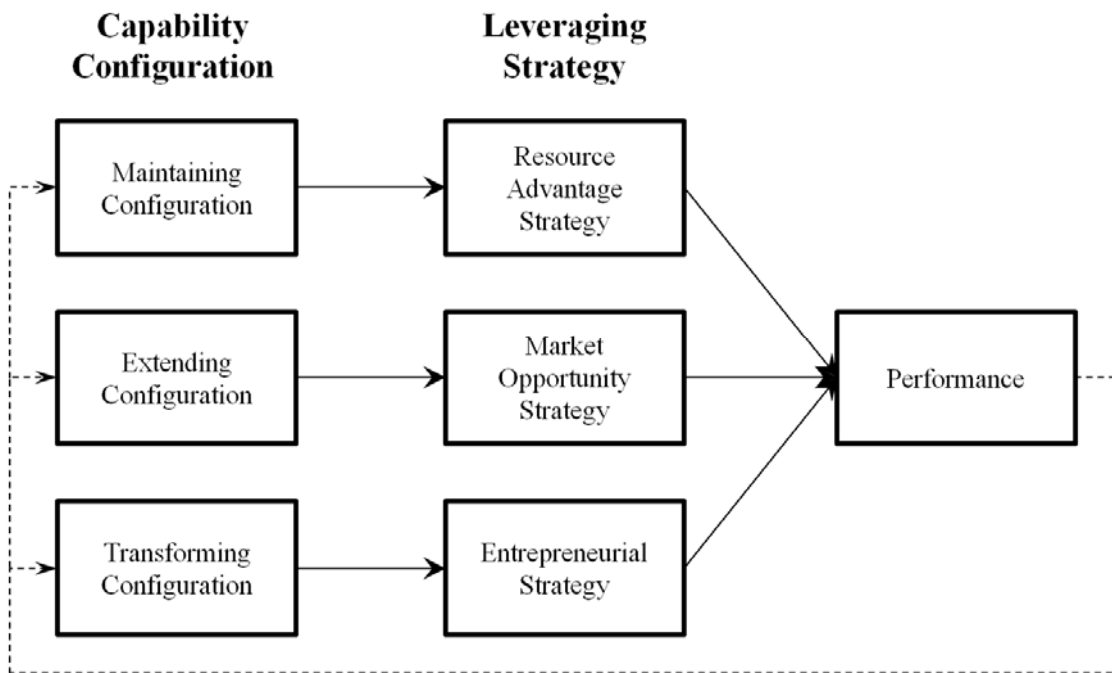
Capability Configuration

Leveraging Strategy

Maintaining Configuration

Resource Advantage Strategy

Extending Configuration

Market Opportunity Strategy

Performance

Transforming Configuration

Entrepreneurial Strategy